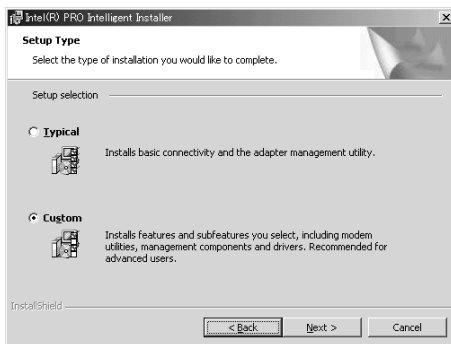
Intel(R) PRO Intelligent Installer

Setup Type

Select the type of installation you would like to complete.

Setup selection

Typical

Installs basic connectivity and the adapter management utility.

Custom

Installs features and subfeatures you select, including modem utilities, management components and drivers. Recommended for advanced users.

InstallShield

< Back

Next >

Cancel